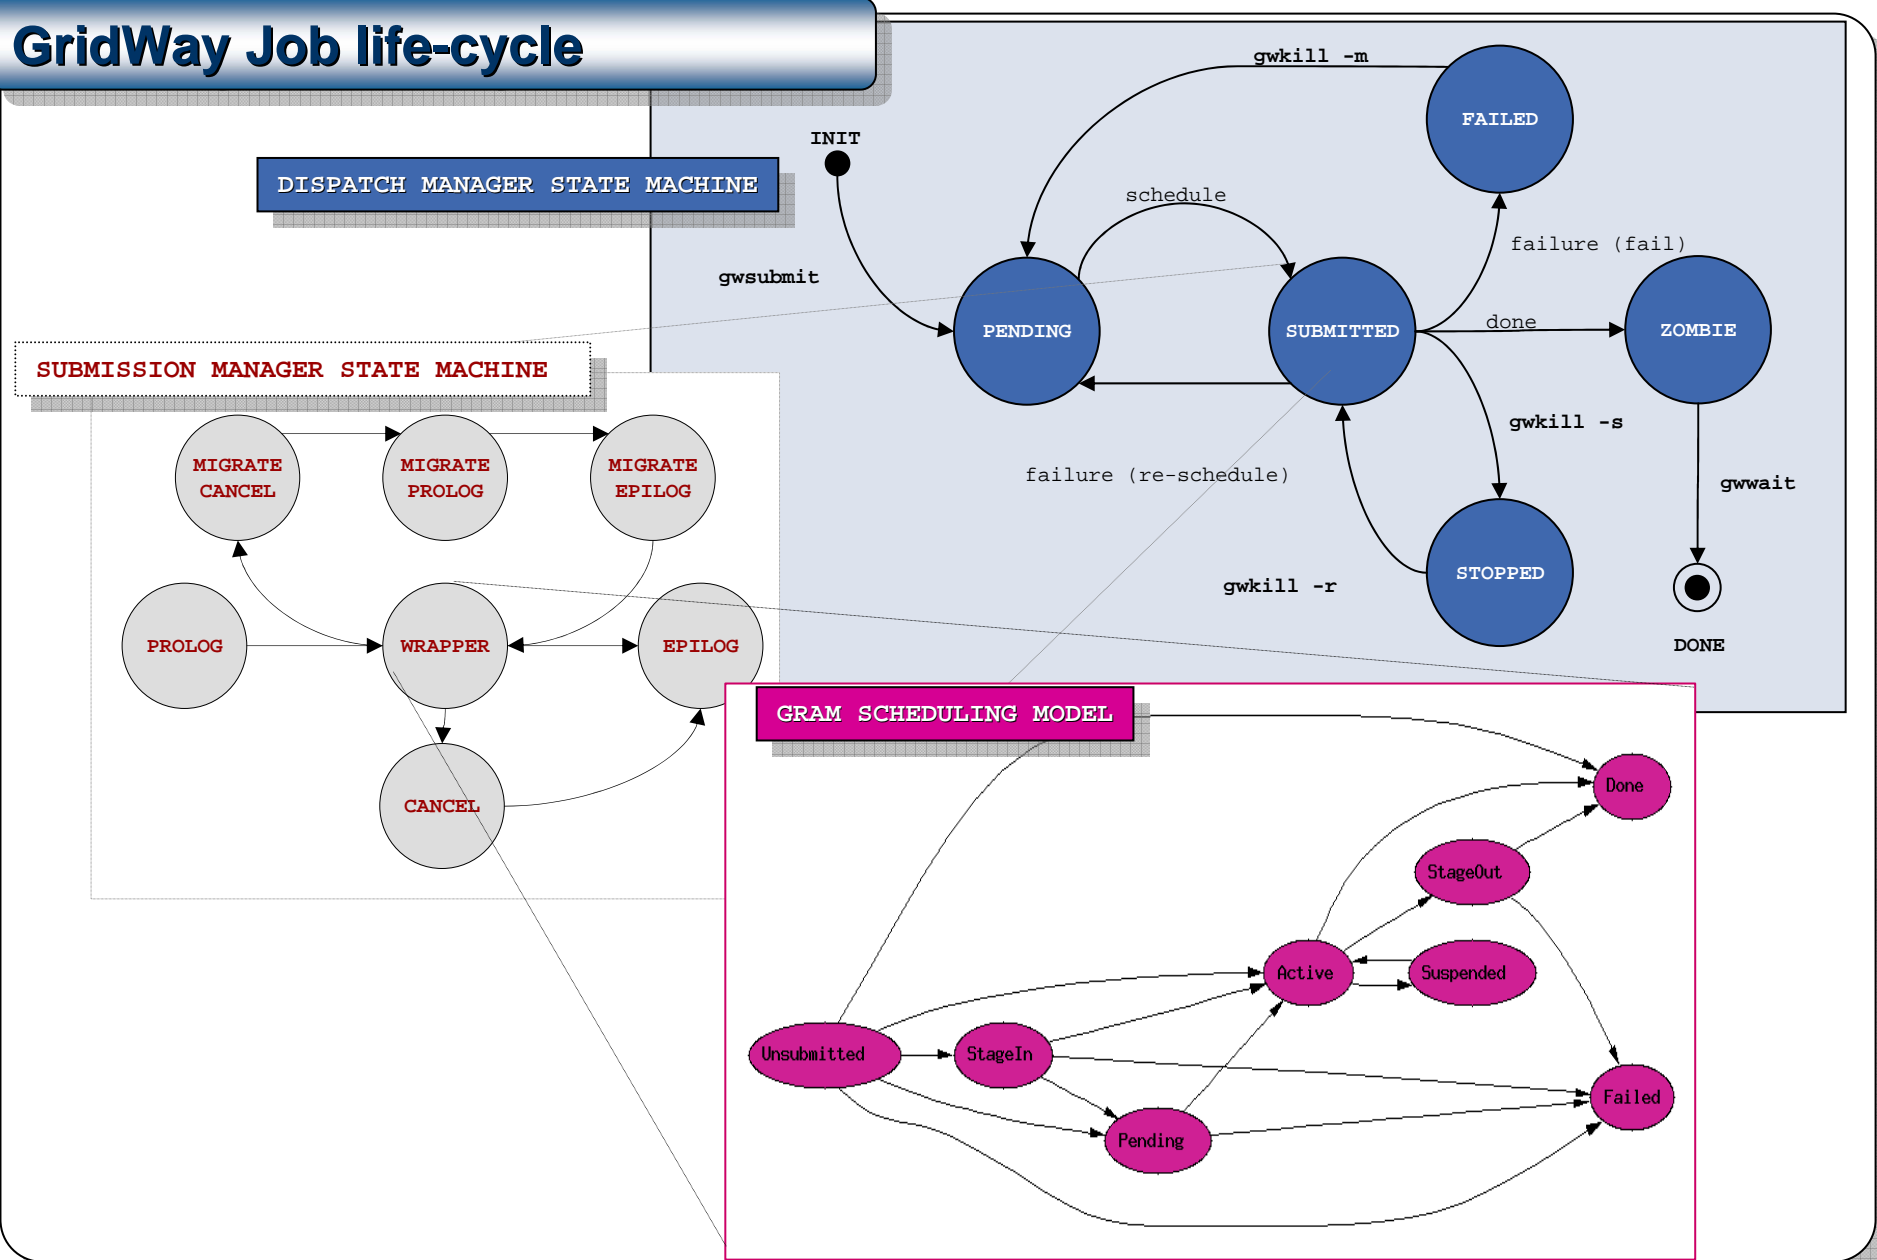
GridWay Job life-cycle

DISPATCH MANAGER STATE MACHINE

INIT

gwsubmit

gwkill -m

FAILED

schedule

failure (fail)

PENDING

SUBMITTED

done

ZOMBIE

gwkill -s

failure (re-schedule)

gwwait

gwkill -r

STOPPED

DONE

SUBMISSION MANAGER STATE MACHINE

MIGRATE CANCEL

MIGRATE PROLOG

MIGRATE EPILOG

PROLOG

WRAPPER

EPILOG

CANCEL

GRAM SCHEDULING MODEL

Done

StageOut

Active

Suspended

Unsubmitted

StageIn

Pending

Failed